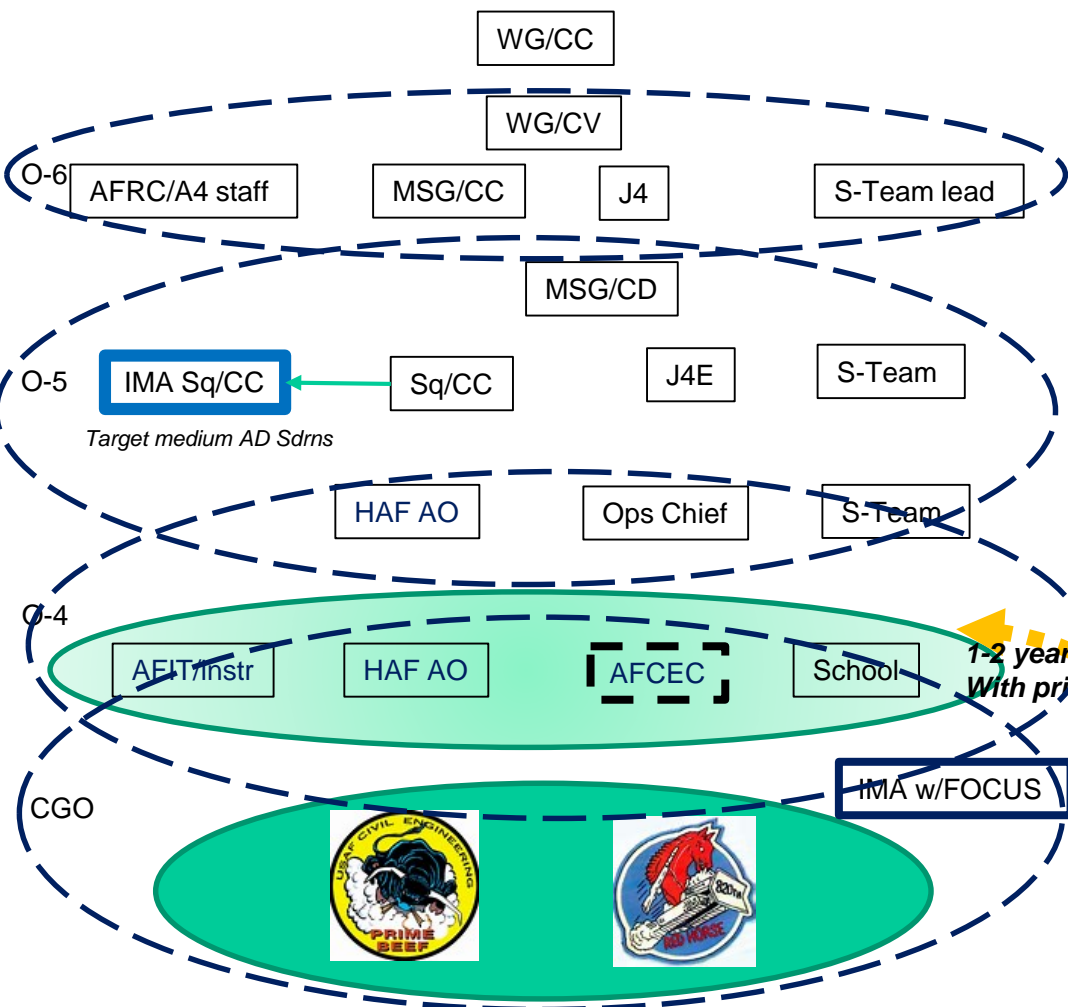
WG/CC

WG/CV

O-6 AFRC/A4 staff MSG/CC J4 S-Team lead

MSG/CD

O-5 IMA Sq/CC Sq/CC J4E S-Team

Target medium AD Sdrns

HAF AO Ops Chief S-Team

O-4

AFIT/instr HAF AO AFCEC School

1-2 year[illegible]
With pri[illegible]

IMA w/FOCUS

CGO

USAF CIVIL ENGINEERING
PRIME BEEF

820th
RED HORSE